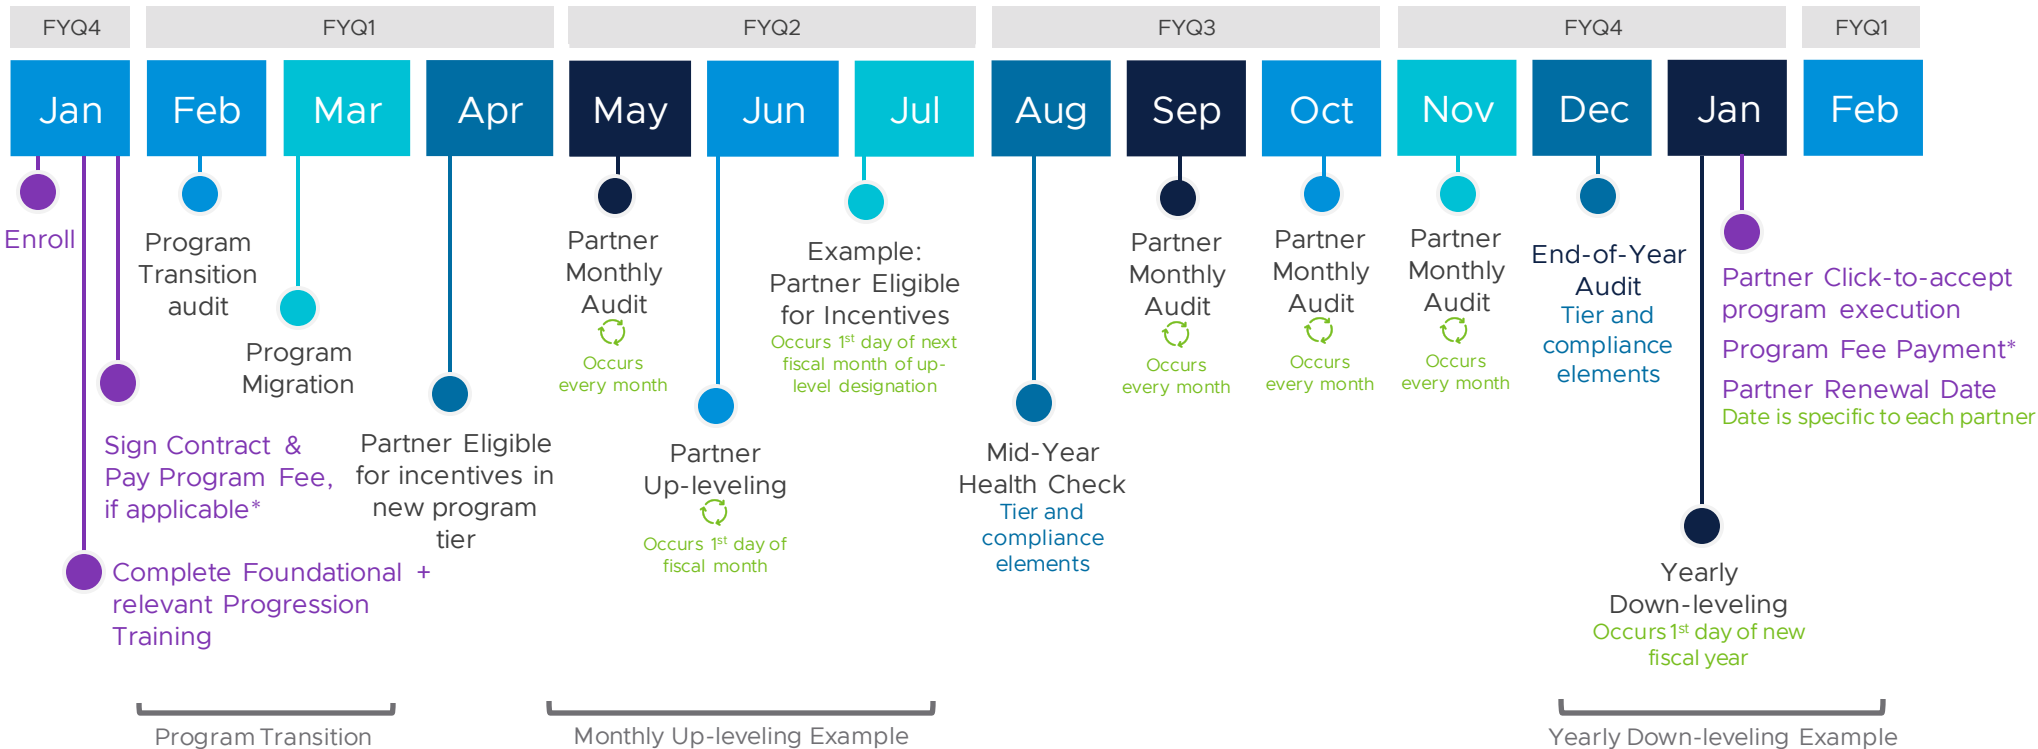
FYQ4 FYQ1 FYQ2 FYQ3 FYQ4 FYQ1

Jan Feb Mar Apr May Jun Jul Aug Sep Oct Nov Dec Jan Feb

Enroll

Program Transition audit

Program Migration

Sign Contract & Pay Program Fee, if applicable*

Complete Foundational + relevant Progression Training

Partner Eligible for incentives in new program tier

Partner Monthly Audit
Occurs every month

Partner Up-leveling
Occurs 1$^{st}$ day of fiscal month

Example: Partner Eligible for Incentives
Occurs 1$^{st}$ day of next fiscal month of up-level designation

Mid-Year Health Check
Tier and compliance elements

Partner Monthly Audit
Occurs every month

Partner Monthly Audit
Occurs every month

Partner Monthly Audit
Occurs every month

End-of-Year Audit
Tier and compliance elements

Yearly Down-leveling
Occurs 1$^{st}$ day of new fiscal year

Partner Click-to-accept program execution
Program Fee Payment*
Partner Renewal Date
Date is specific to each partner

Program Transition

Monthly Up-leveling Example

Yearly Down-leveling Example